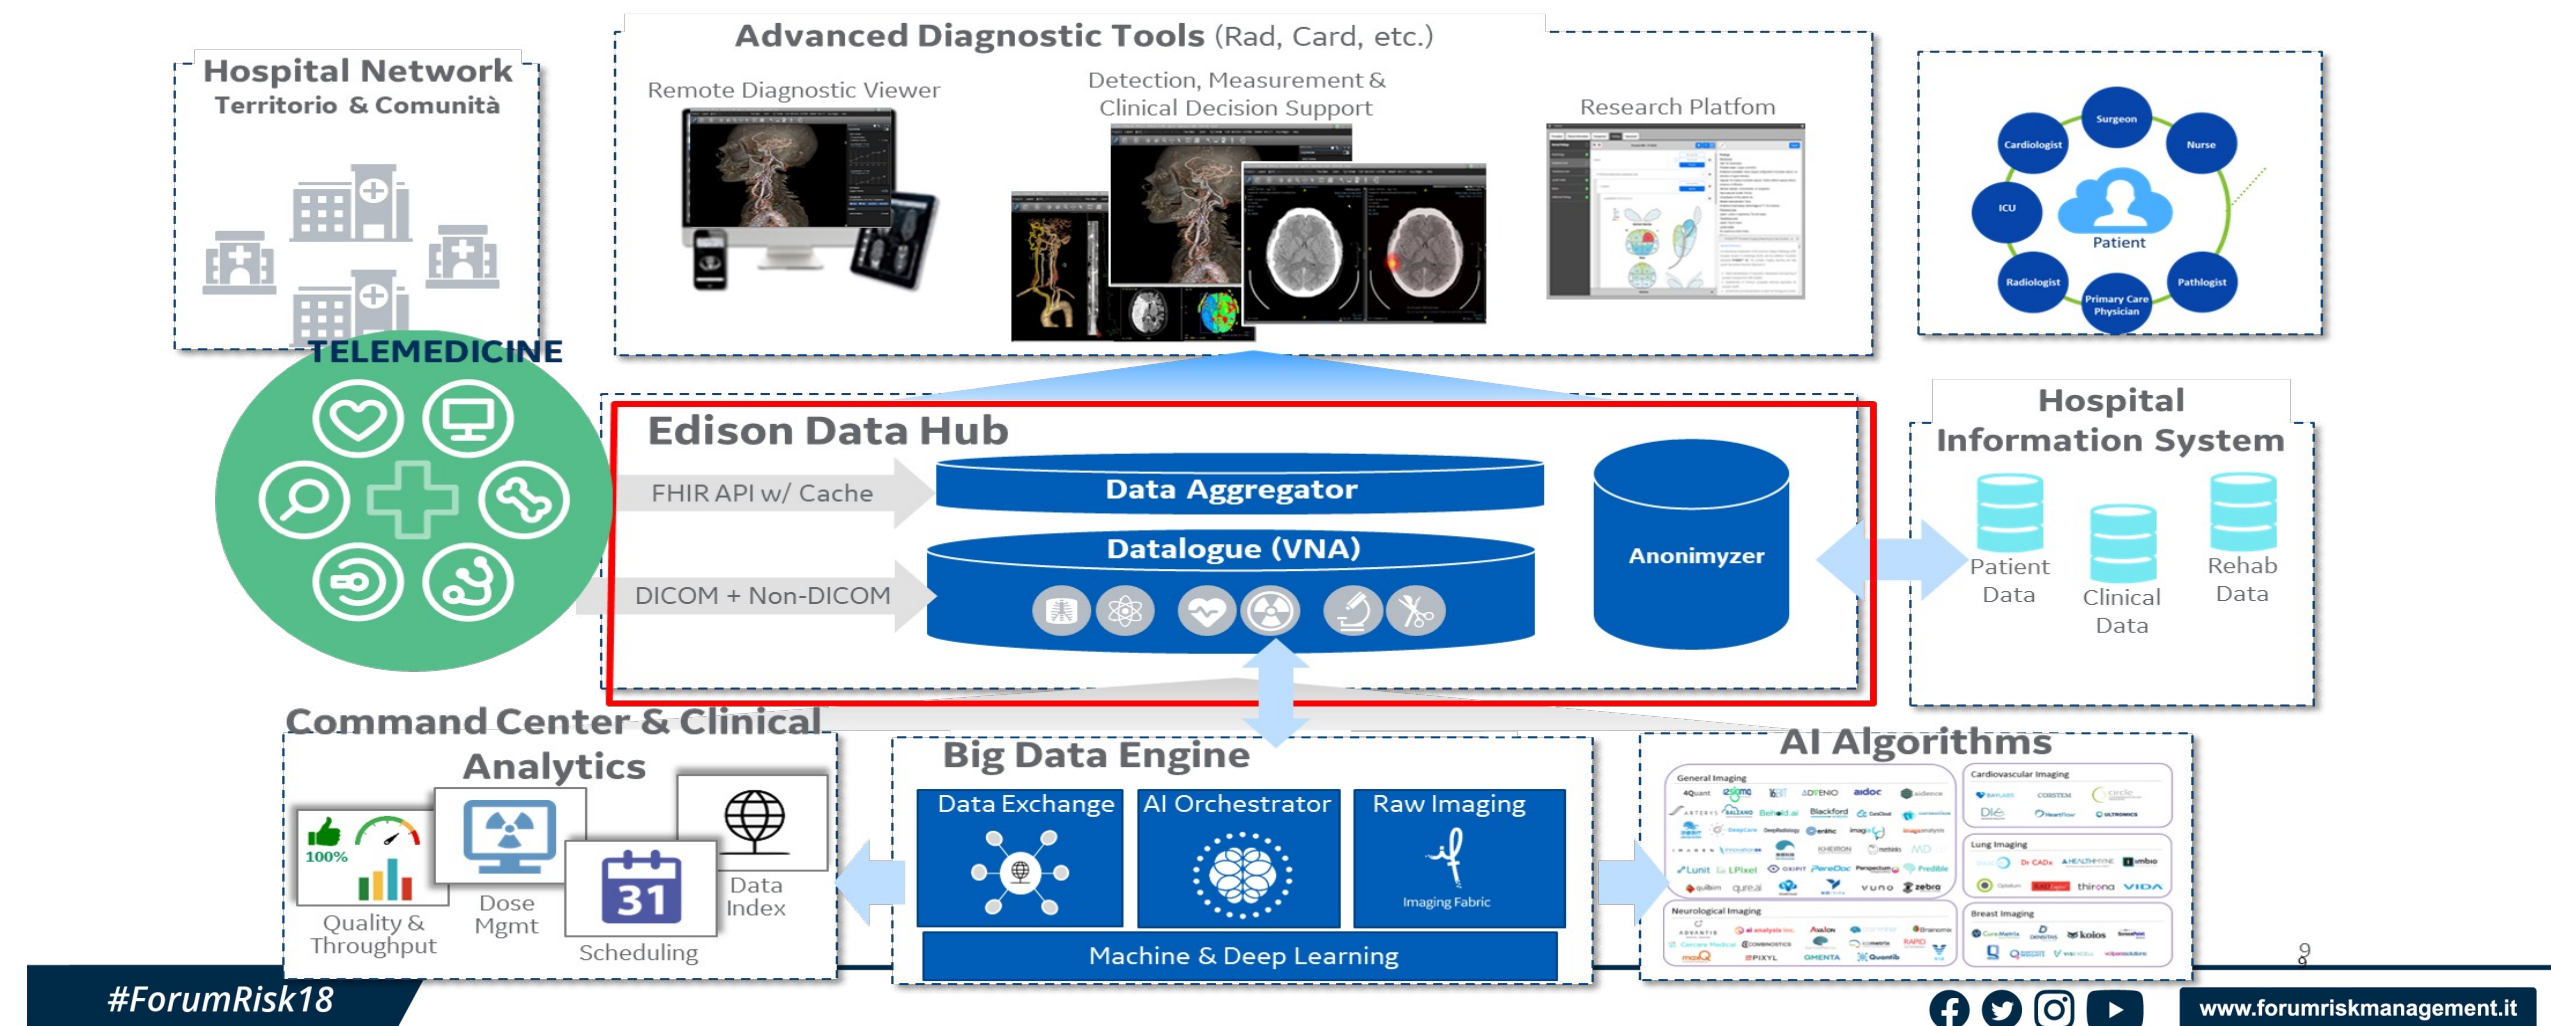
Hospital Network
Territorio & Comunità

TELEMEDICINE

Advanced Diagnostic Tools (Rad, Card, etc.)

Remote Diagnostic Viewer

Detection, Measurement & Clinical Decision Support

Research Platfom

Surgeon
Cardiologist
Nurse
ICU
Patient
Radiologist
Primary Care Physician
Pathlogist

Edison Data Hub

FHIR API w/ Cache

Data Aggregator

DICOM + Non-DICOM

Datalogue (VNA)

Anonimyzer

Hospital Information System

Patient Data

Clinical Data

Rehab Data

Command Center & Clinical Analytics

100%

Quality & Throughput

Dose Mgmt

31

Scheduling

Data Index

Big Data Engine

Data Exchange

AI Orchestrator

Raw Imaging

Imaging Fabric

Machine & Deep Learning

AI Algorithms

General Imaging

Cardiovascular Imaging

Lung Imaging

Neurological Imaging

Breast Imaging

9

#ForumRisk18

www.forumriskmanagement.it